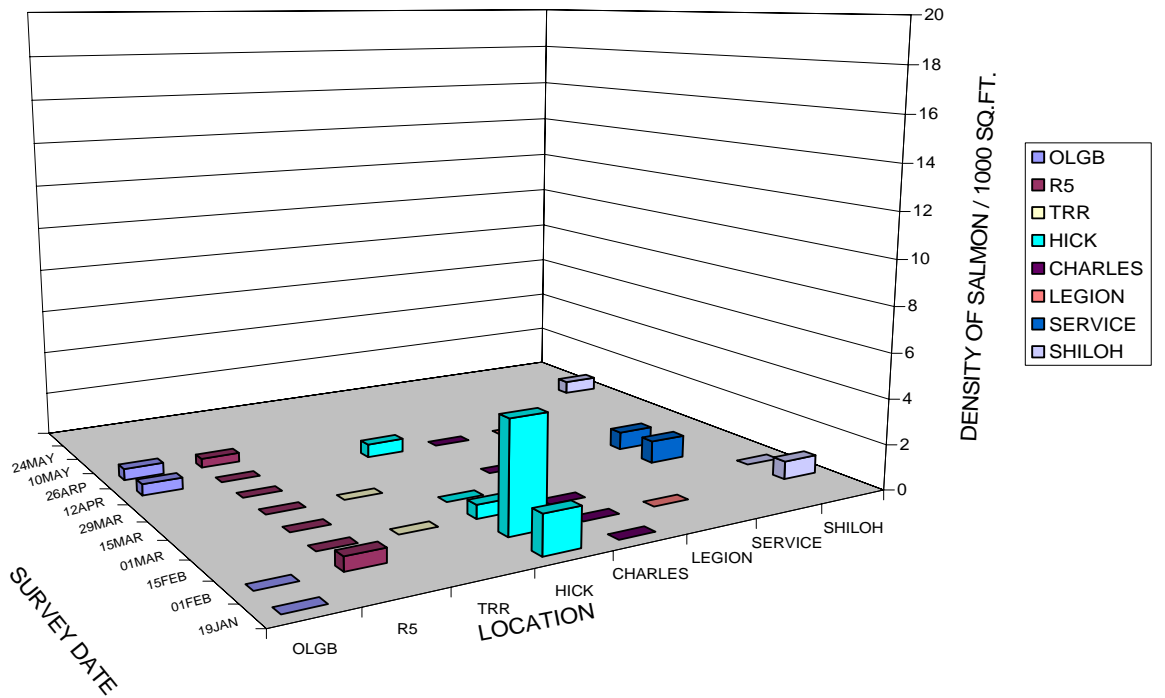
20
18
16
14
12
10
8
6
4
2
0

DENSITY OF SALMON / 1000 SQ.FT.

OLGB
R5
TRR
HICK
CHARLES
LEGION
SERVICE
SHILOH

24MAY
10MAY
26ARP
12APR
29MAR
15MAR
01MAR
15FEB
01FEB
19JAN

SURVEY DATE

OLGB
R5
TRR
HICK
CHARLES
LEGION
SERVICE
SHILOH

LOCATION